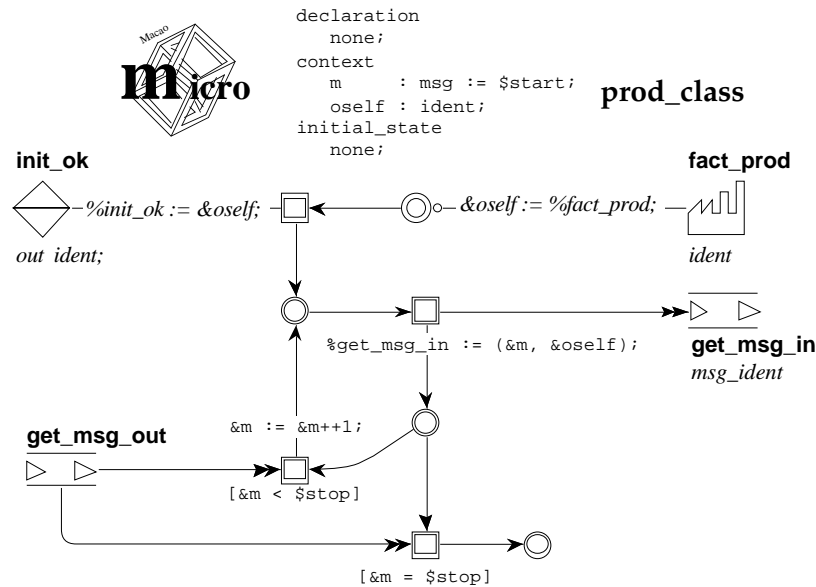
Macao
micro

declaration
none;
context
m : msg := $start;
oself : ident;
initial_state
none;

prod_class

init_ok

%init_ok := &oself;

out ident;

&oself := %fact_prod;

fact_prod

ident

%get_msg_in := (&m, &oself);

get_msg_in
msg_ident

&m := &m++1;

get_msg_out

[&m < $stop]

[&m = $stop]